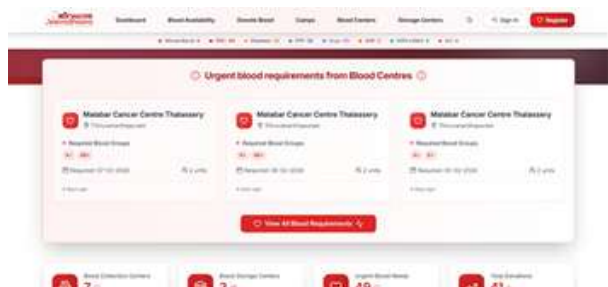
Dashboard Blood Availability Donate Blood Camps Blood Centers Storage Centers Sign In Register

Urgent blood requirements from Blood Centres

Malabar Cancer Centre Thalassery
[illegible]
Required Blood Groups
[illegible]

Malabar Cancer Centre Thalassery
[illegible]
Required Blood Groups
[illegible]

Malabar Cancer Centre Thalassery
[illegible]
Required Blood Groups
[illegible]

View All Blood Requirements

Blood Collection Centers
Blood Storage Centers
Urgent Blood Needs
Total Donations